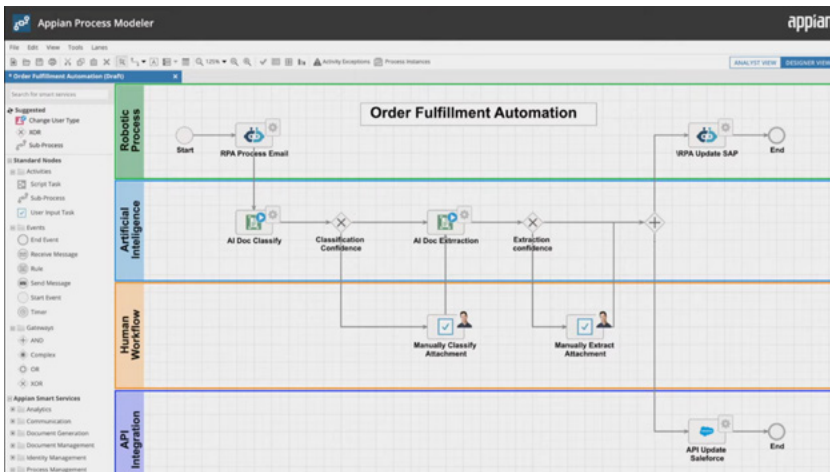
Appian Process Modeler

appian

File Edit View Tools Lanes

125%

Activity Exceptions Process Instances

ANALYST VIEW DESIGNER VIEW

Order Fulfillment Automation (Draft)

Search for smart services

Suggested
Change User Type
XOR
Sub-Process

Standard Nodes
Activities
Script Task
Sub-Process
User Input Task
Events
End Event
Receive Message
Rule
Send Message
Start Event
Timer
Gateways
AND
Complex
OR
XOR

Appian Smart Services
Analytics
Communication
Document Generation
Document Management
Identity Management
Process Management

Order Fulfillment Automation

Robotic Process

Start

RPA Process Email

\RPA Update SAP

End

Artificial Intelligence

AI Doc Classify

Classification Confidence

AI Doc Extraction

Extraction confidence

Human Workflow

Manually Classify Attachment

Manually Extract Attachment

API Integration

API Update Saleforce

End